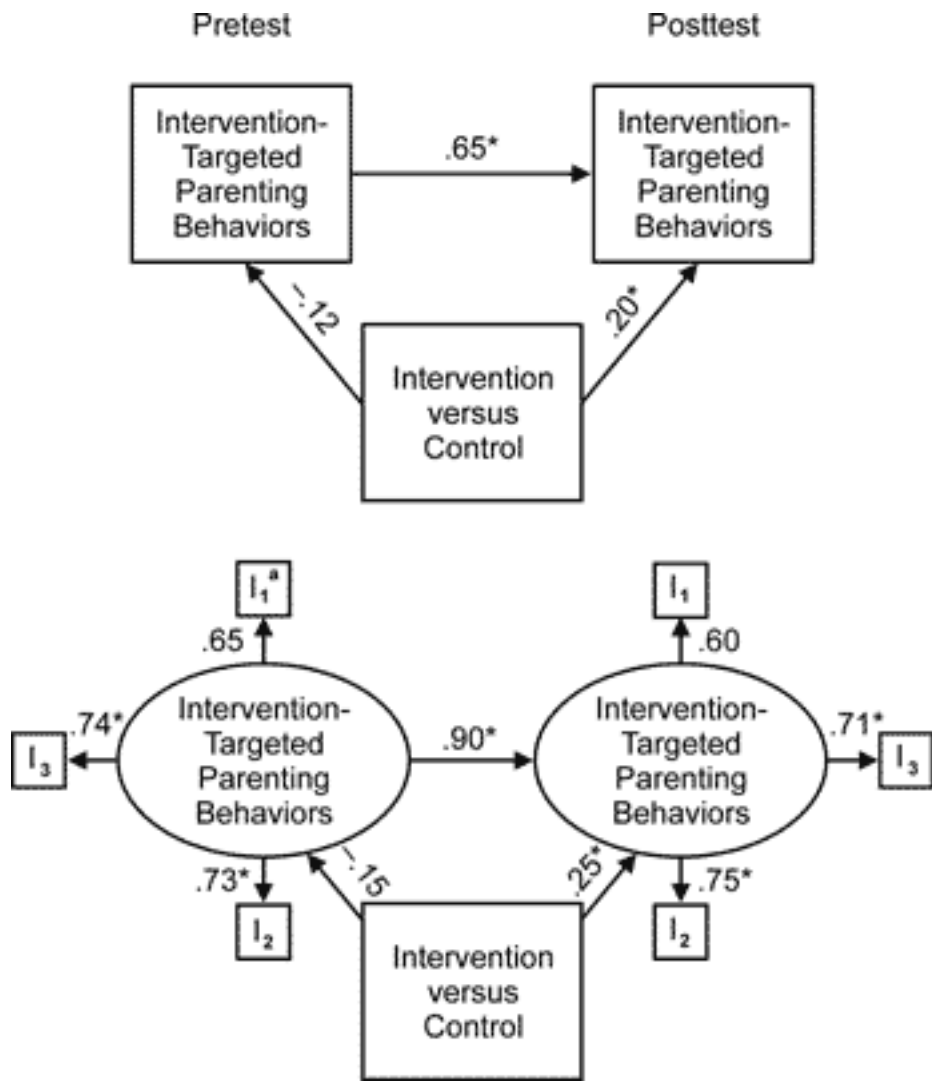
Pretest

Posttest

Intervention-Targeted Parenting Behaviors

.65*

Intervention-Targeted Parenting Behaviors

-.12

.20*

Intervention versus Control

$I_1^a$

.65

.74*

$I_3$

Intervention-Targeted Parenting Behaviors

.90*

$I_1$

.60

Intervention-Targeted Parenting Behaviors

.71*

$I_3$

.73*

$I_2$

-.15

.25*

.75*

$I_2$

Intervention versus Control